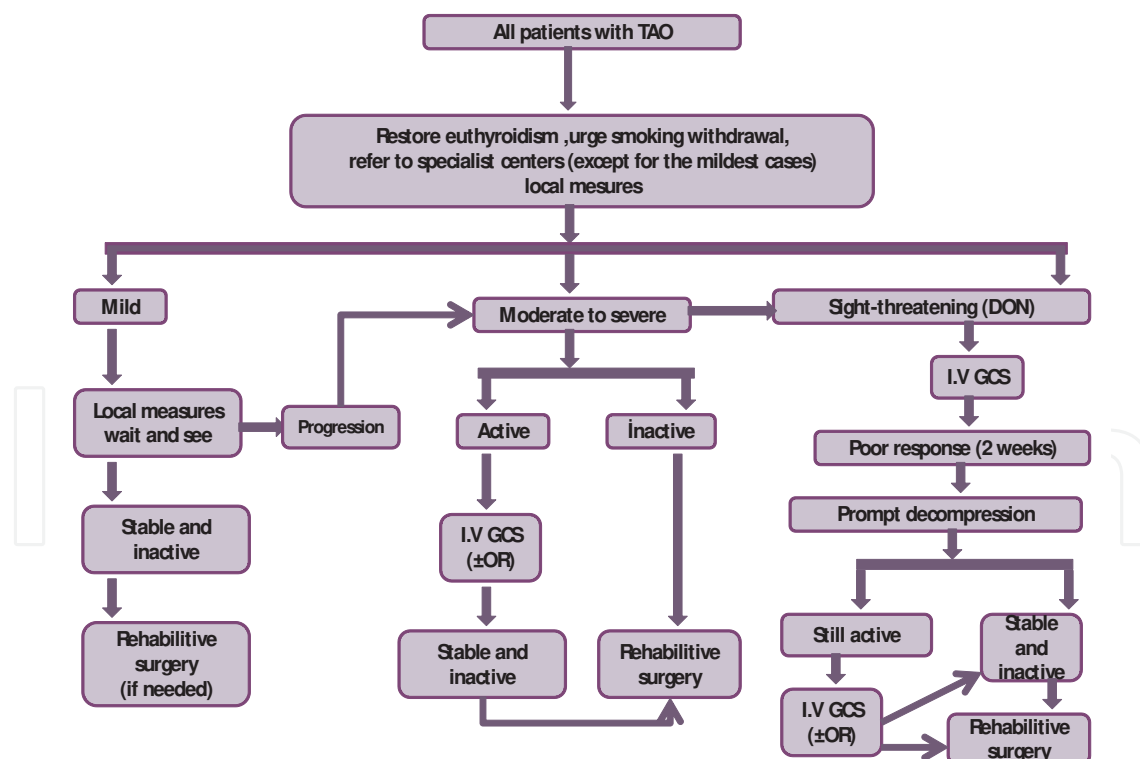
All patients with TAO

Restore euthyroidism ,urge smoking withdrawal, refer to specialist centers (except for the mildest cases) local mesures

Mild

Moderate to severe

Sight-threatening (DON)

Local measures wait and see

Progression

Stable and inactive

Rehabilitive surgery (if needed)

Active

İnactive

I.V GCS (±OR)

Stable and inactive

Rehabilitive surgery

I.V GCS

Poor response (2 weeks)

Prompt decompression

Still active

Stable and inactive

I.V GCS (±OR)

Rehabilitive surgery